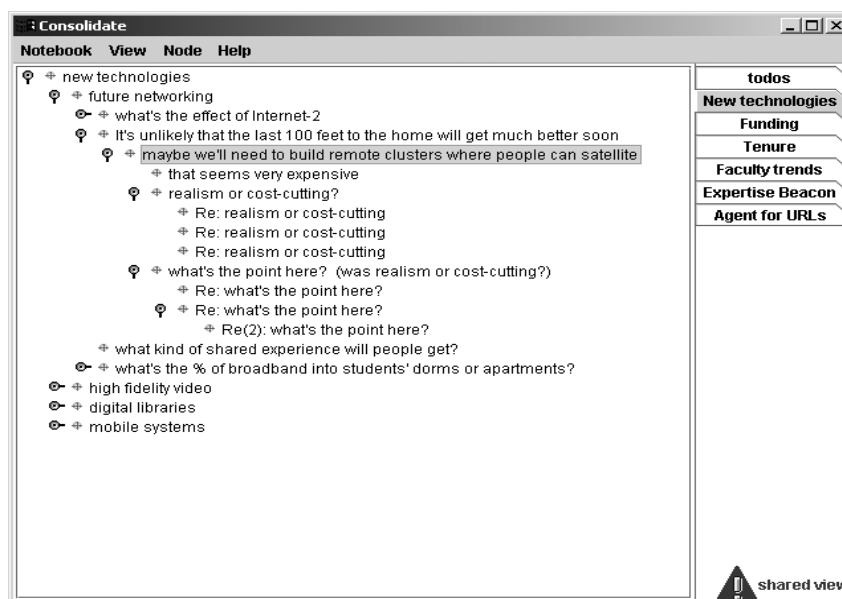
Consolidate

Notebook View Node Help

new technologies
future networking
what's the effect of Internet-2
It's unlikely that the last 100 feet to the home will get much better soon
maybe we'll need to build remote clusters where people can satellite
that seems very expensive
realism or cost-cutting?
Re: realism or cost-cutting
Re: realism or cost-cutting
Re: realism or cost-cutting
what's the point here? (was realism or cost-cutting?)
Re: what's the point here?
Re: what's the point here?
Re(2): what's the point here?
what kind of shared experience will people get?
what's the % of broadband into students' dorms or apartments?
high fidelity video
digital libraries
mobile systems

todos
New technologies
Funding
Tenure
Faculty trends
Expertise Beacon
Agent for URLs

shared view